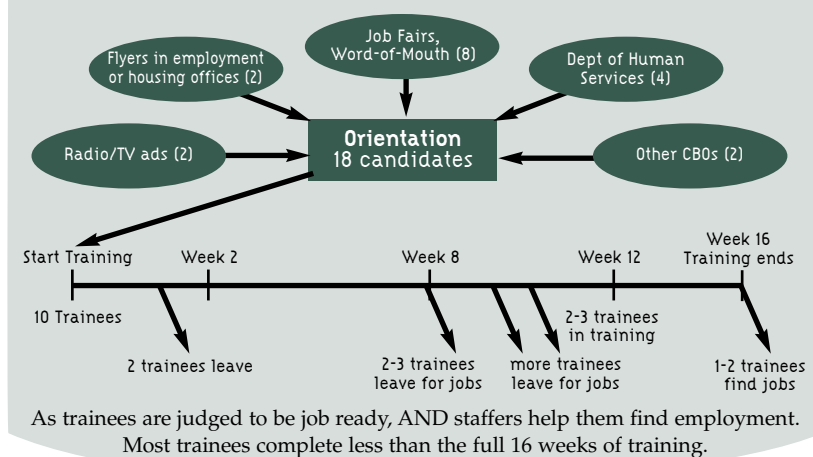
Flyers in employment or housing offices (2)

Job Fairs, Word-of-Mouth (8)

Dept of Human Services (4)

Radio/TV ads (2)

Orientation
18 candidates

Other CBOs (2)

Start Training

Week 2

Week 8

Week 12

Week 16
Training ends

10 Trainees

2-3 trainees in training

2 trainees leave

2-3 trainees leave for jobs

more trainees leave for jobs

1-2 trainees find jobs

As trainees are judged to be job ready, AND staffers help them find employment. Most trainees complete less than the full 16 weeks of training.